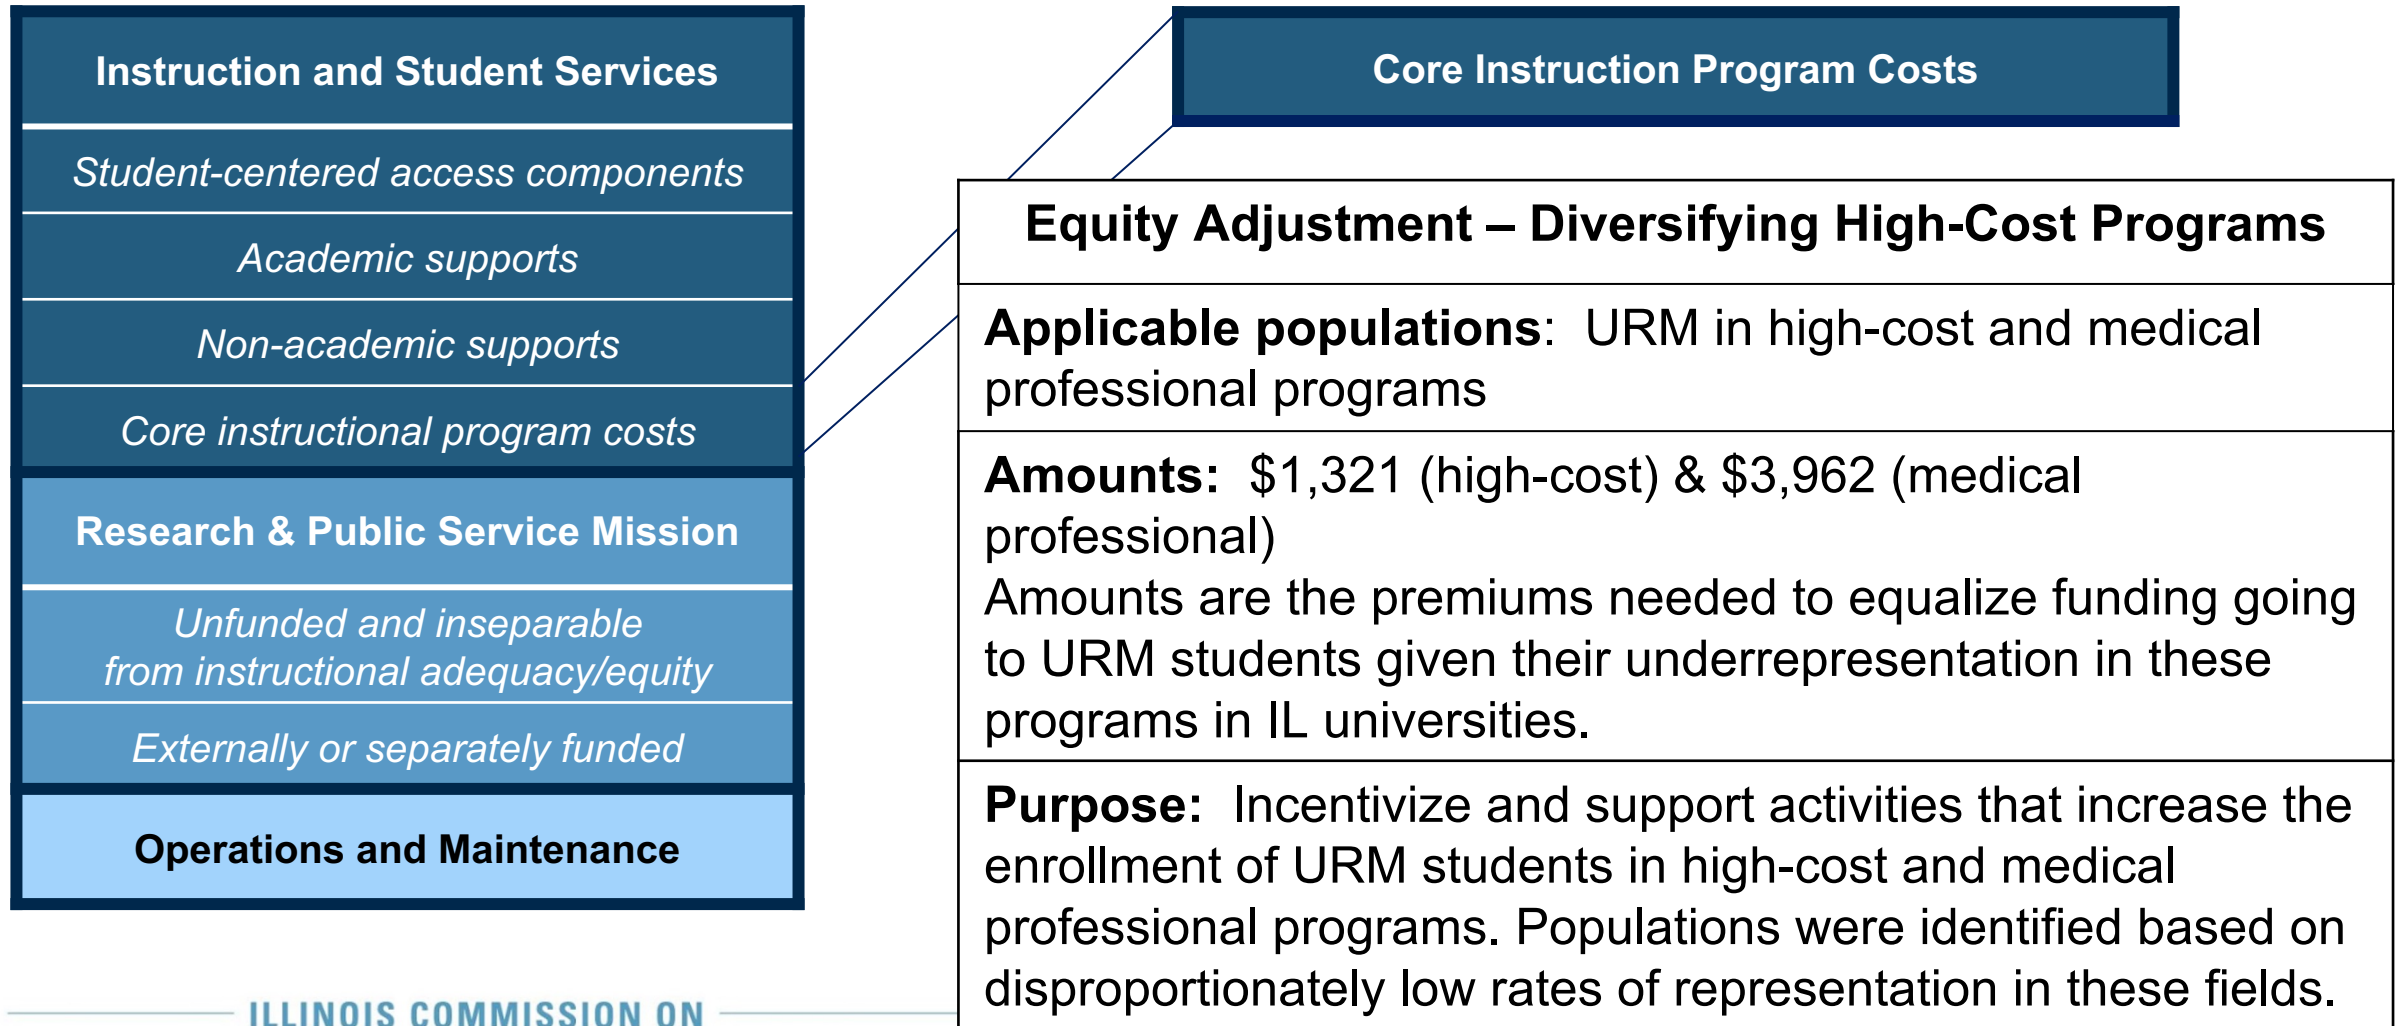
Instruction and Student Services

Student-centered access components

Academic supports

Non-academic supports

Core instructional program costs

Research & Public Service Mission

Unfunded and inseparable from instructional adequacy/equity

Externally or separately funded

Operations and Maintenance

Core Instruction Program Costs

Equity Adjustment – Diversifying High-Cost Programs

**Applicable populations**: URM in high-cost and medical professional programs

**Amounts:** $1,321 (high-cost) & $3,962 (medical professional)
Amounts are the premiums needed to equalize funding going to URM students given their underrepresentation in these programs in IL universities.

**Purpose:** Incentivize and support activities that increase the enrollment of URM students in high-cost and medical professional programs. Populations were identified based on disproportionately low rates of representation in these fields.

ILLINOIS COMMISSION ON